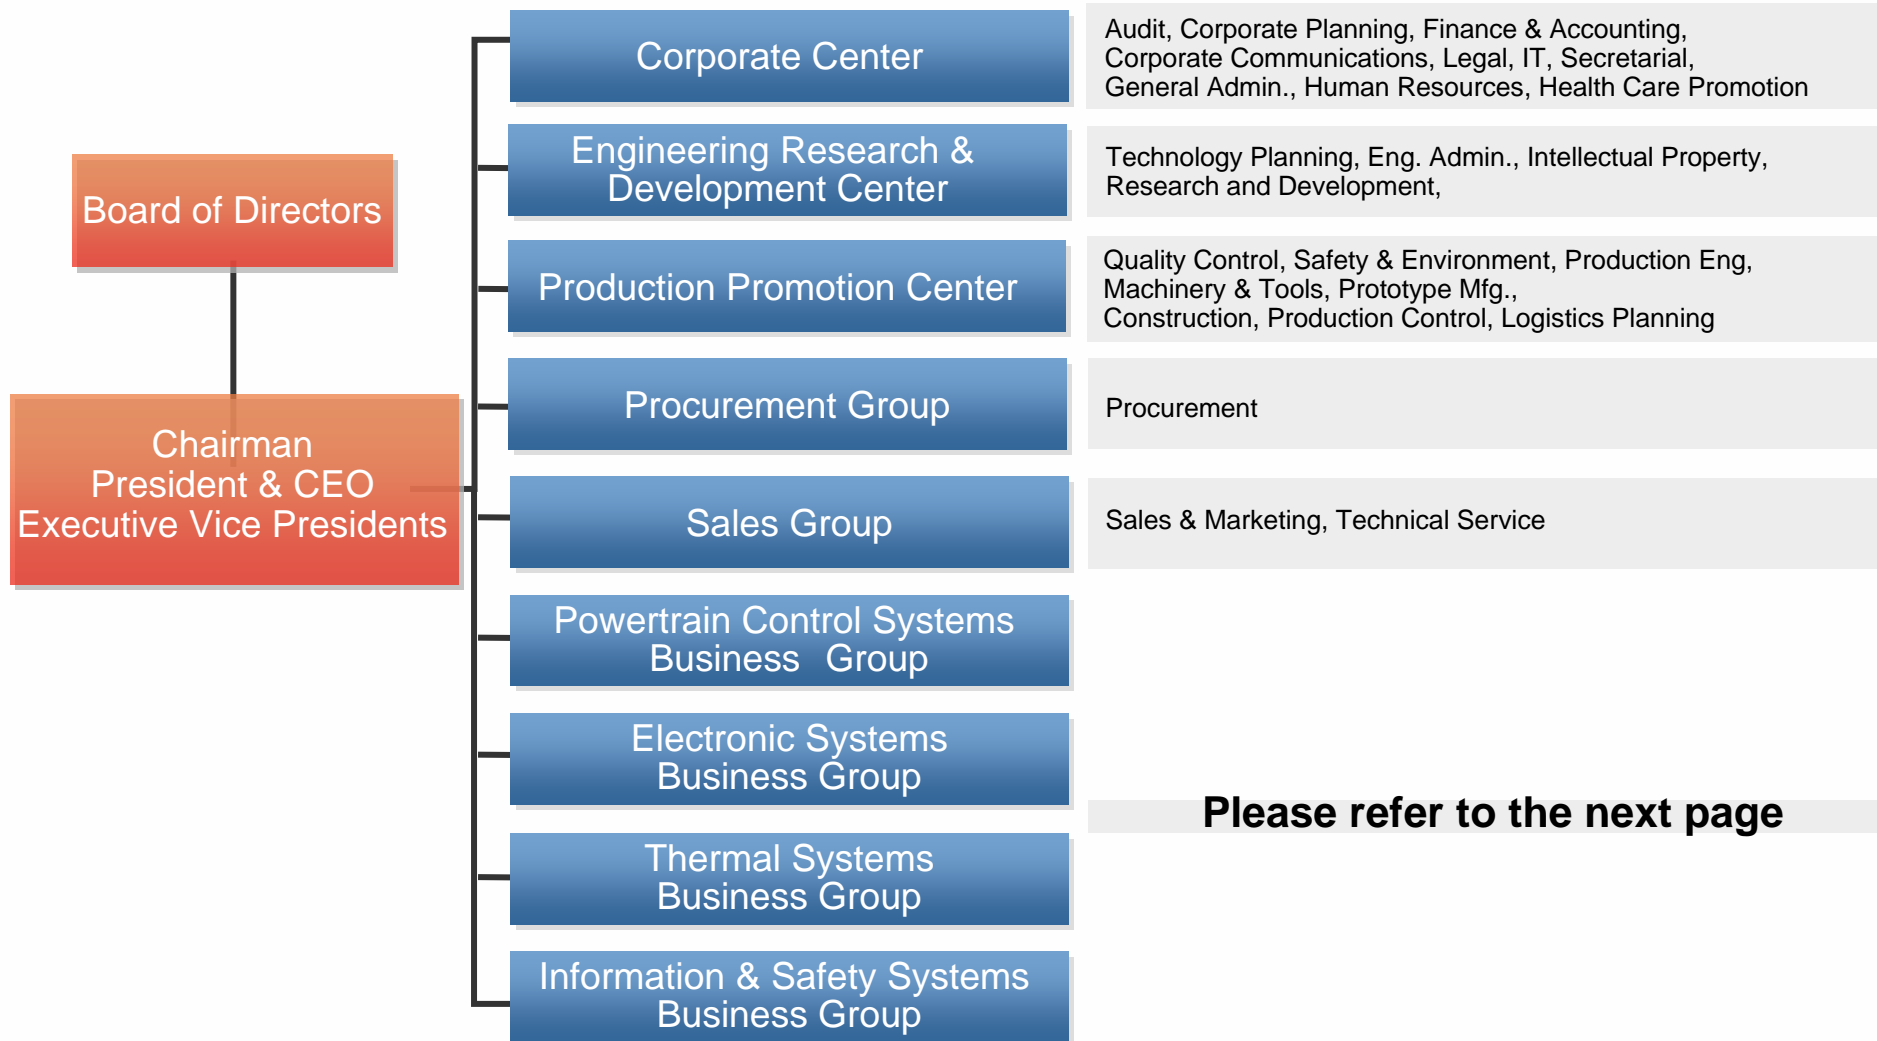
Board of Directors

Chairman
President & CEO
Executive Vice Presidents

Corporate Center

Audit, Corporate Planning, Finance & Accounting, Corporate Communications, Legal, IT, Secretarial, General Admin., Human Resources, Health Care Promotion

Engineering Research & Development Center

Technology Planning, Eng. Admin., Intellectual Property, Research and Development,

Production Promotion Center

Quality Control, Safety & Environment, Production Eng, Machinery & Tools, Prototype Mfg., Construction, Production Control, Logistics Planning

Procurement Group

Procurement

Sales Group

Sales & Marketing, Technical Service

Powertrain Control Systems Business Group

Electronic Systems Business Group

Thermal Systems Business Group

Information & Safety Systems Business Group

Please refer to the next page